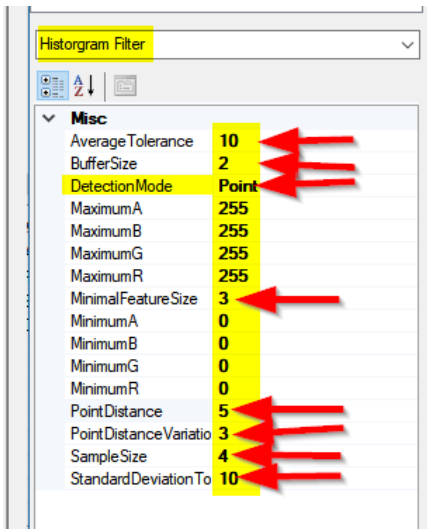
Historgram Filter

Misc

| | |
|---|---|
| AverageTolerance | 10 |
| BufferSize | 2 |
| DetectionMode | Point |
| MaximumA | 255 |
| MaximumB | 255 |
| MaximumG | 255 |
| MaximumR | 255 |
| MinimalFeatureSize | 3 |
| MinimumA | 0 |
| MinimumB | 0 |
| MinimumG | 0 |
| MinimumR | 0 |
| PointDistance | 5 |
| PointDistanceVariatio | 3 |
| SampleSize | 4 |
| StandardDeviationTo | 10 |